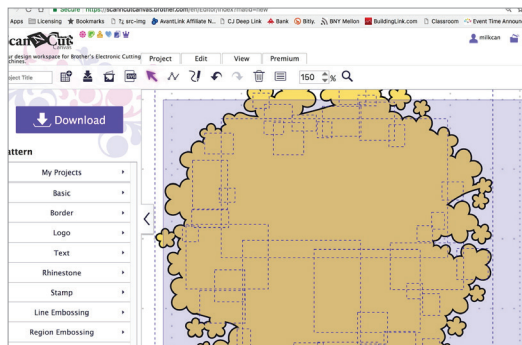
Secure https://scanncutcanvas.brother.com/en/editor/index?mainid=new

Apps Licensing Bookmarks $T_E$ src-img AvantLink Affiliate N... CJ Deep Link Bank Bitly. BNY Mellon BuildingLink.com Classroom Event Time Announ

canCut Canvas

ur design workspace for Brother's Electronic Cutting achines.

Project Edit View Premium

milkcan

oject Title

150 %

Download

attern

My Projects

Basic

Border

Logo

Text

Rhinestone

Stamp

Line Embossing

Region Embossing